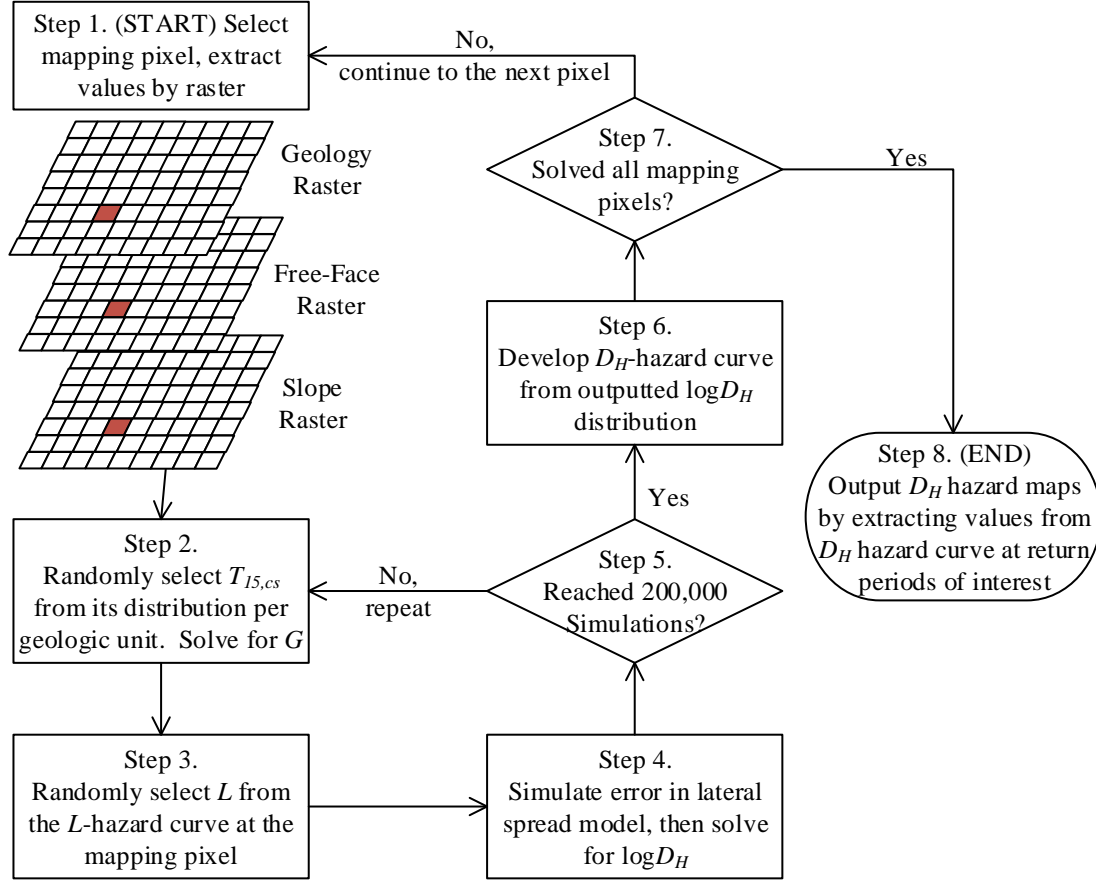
Step 1. (START) Select mapping pixel, extract values by raster

No, continue to the next pixel

Geology Raster

Free-Face Raster

Slope Raster

Step 7. Solved all mapping pixels?

Yes

Step 6. Develop $D_H$-hazard curve from outputted $\log D_H$ distribution

Step 8. (END) Output $D_H$ hazard maps by extracting values from $D_H$ hazard curve at return periods of interest

Yes

Step 2. Randomly select $T_{15,cs}$ from its distribution per geologic unit. Solve for $G$

No, repeat

Step 5. Reached 200,000 Simulations?

Step 3. Randomly select $L$ from the $L$-hazard curve at the mapping pixel

Step 4. Simulate error in lateral spread model, then solve for $\log D_H$